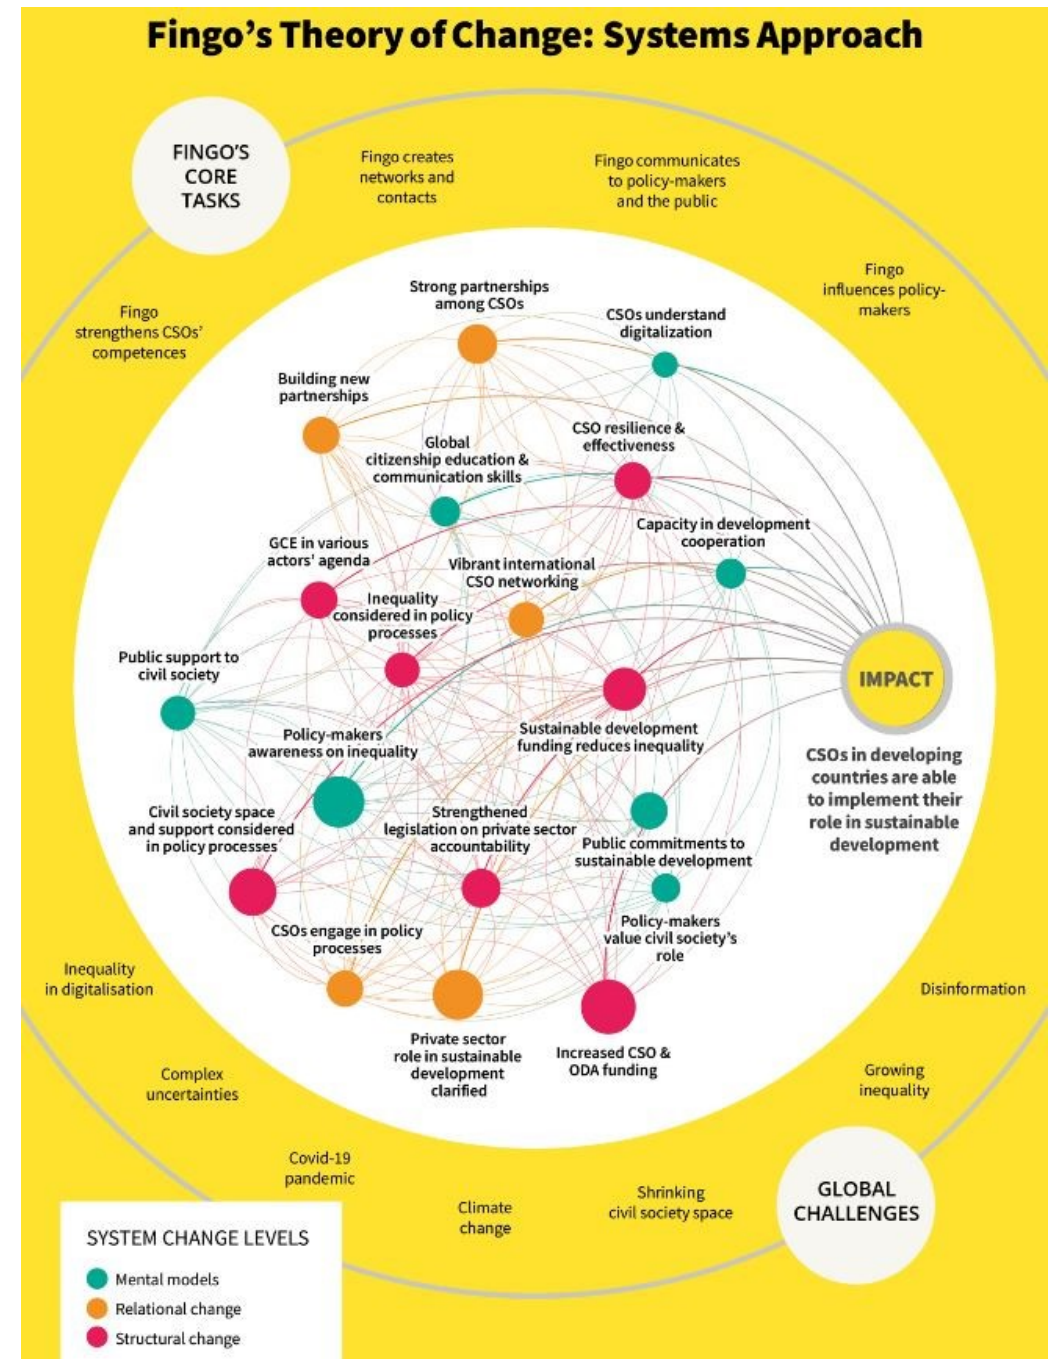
Fingo's Theory of Change: Systems Approach

FINGO'S CORE TASKS

Fingo creates networks and contacts

Fingo communicates to policy-makers and the public

Fingo influences policy-makers

Fingo strengthens CSOs' competences

Strong partnerships among CSOs

CSOs understand digitalization

Building new partnerships

Global citizenship education & communication skills

CSO resilience & effectiveness

Capacity in development cooperation

GCE in various actors' agenda

Vibrant international CSO networking

Inequality considered in policy processes

Public support to civil society

IMPACT

CSOs in developing countries are able to implement their role in sustainable development

Policy-makers awareness on inequality

Sustainable development funding reduces inequality

Civil society space and support considered in policy processes

Strengthened legislation on private sector accountability

Public commitments to sustainable development

Policy-makers value civil society's role

CSOs engage in policy processes

Private sector role in sustainable development clarified

Increased CSO & ODA funding

Inequality in digitalisation

Disinformation

Complex uncertainties

Growing inequality

Covid-19 pandemic

Climate change

Shrinking civil society space

GLOBAL CHALLENGES

SYSTEM CHANGE LEVELS
Mental models
Relational change
Structural change